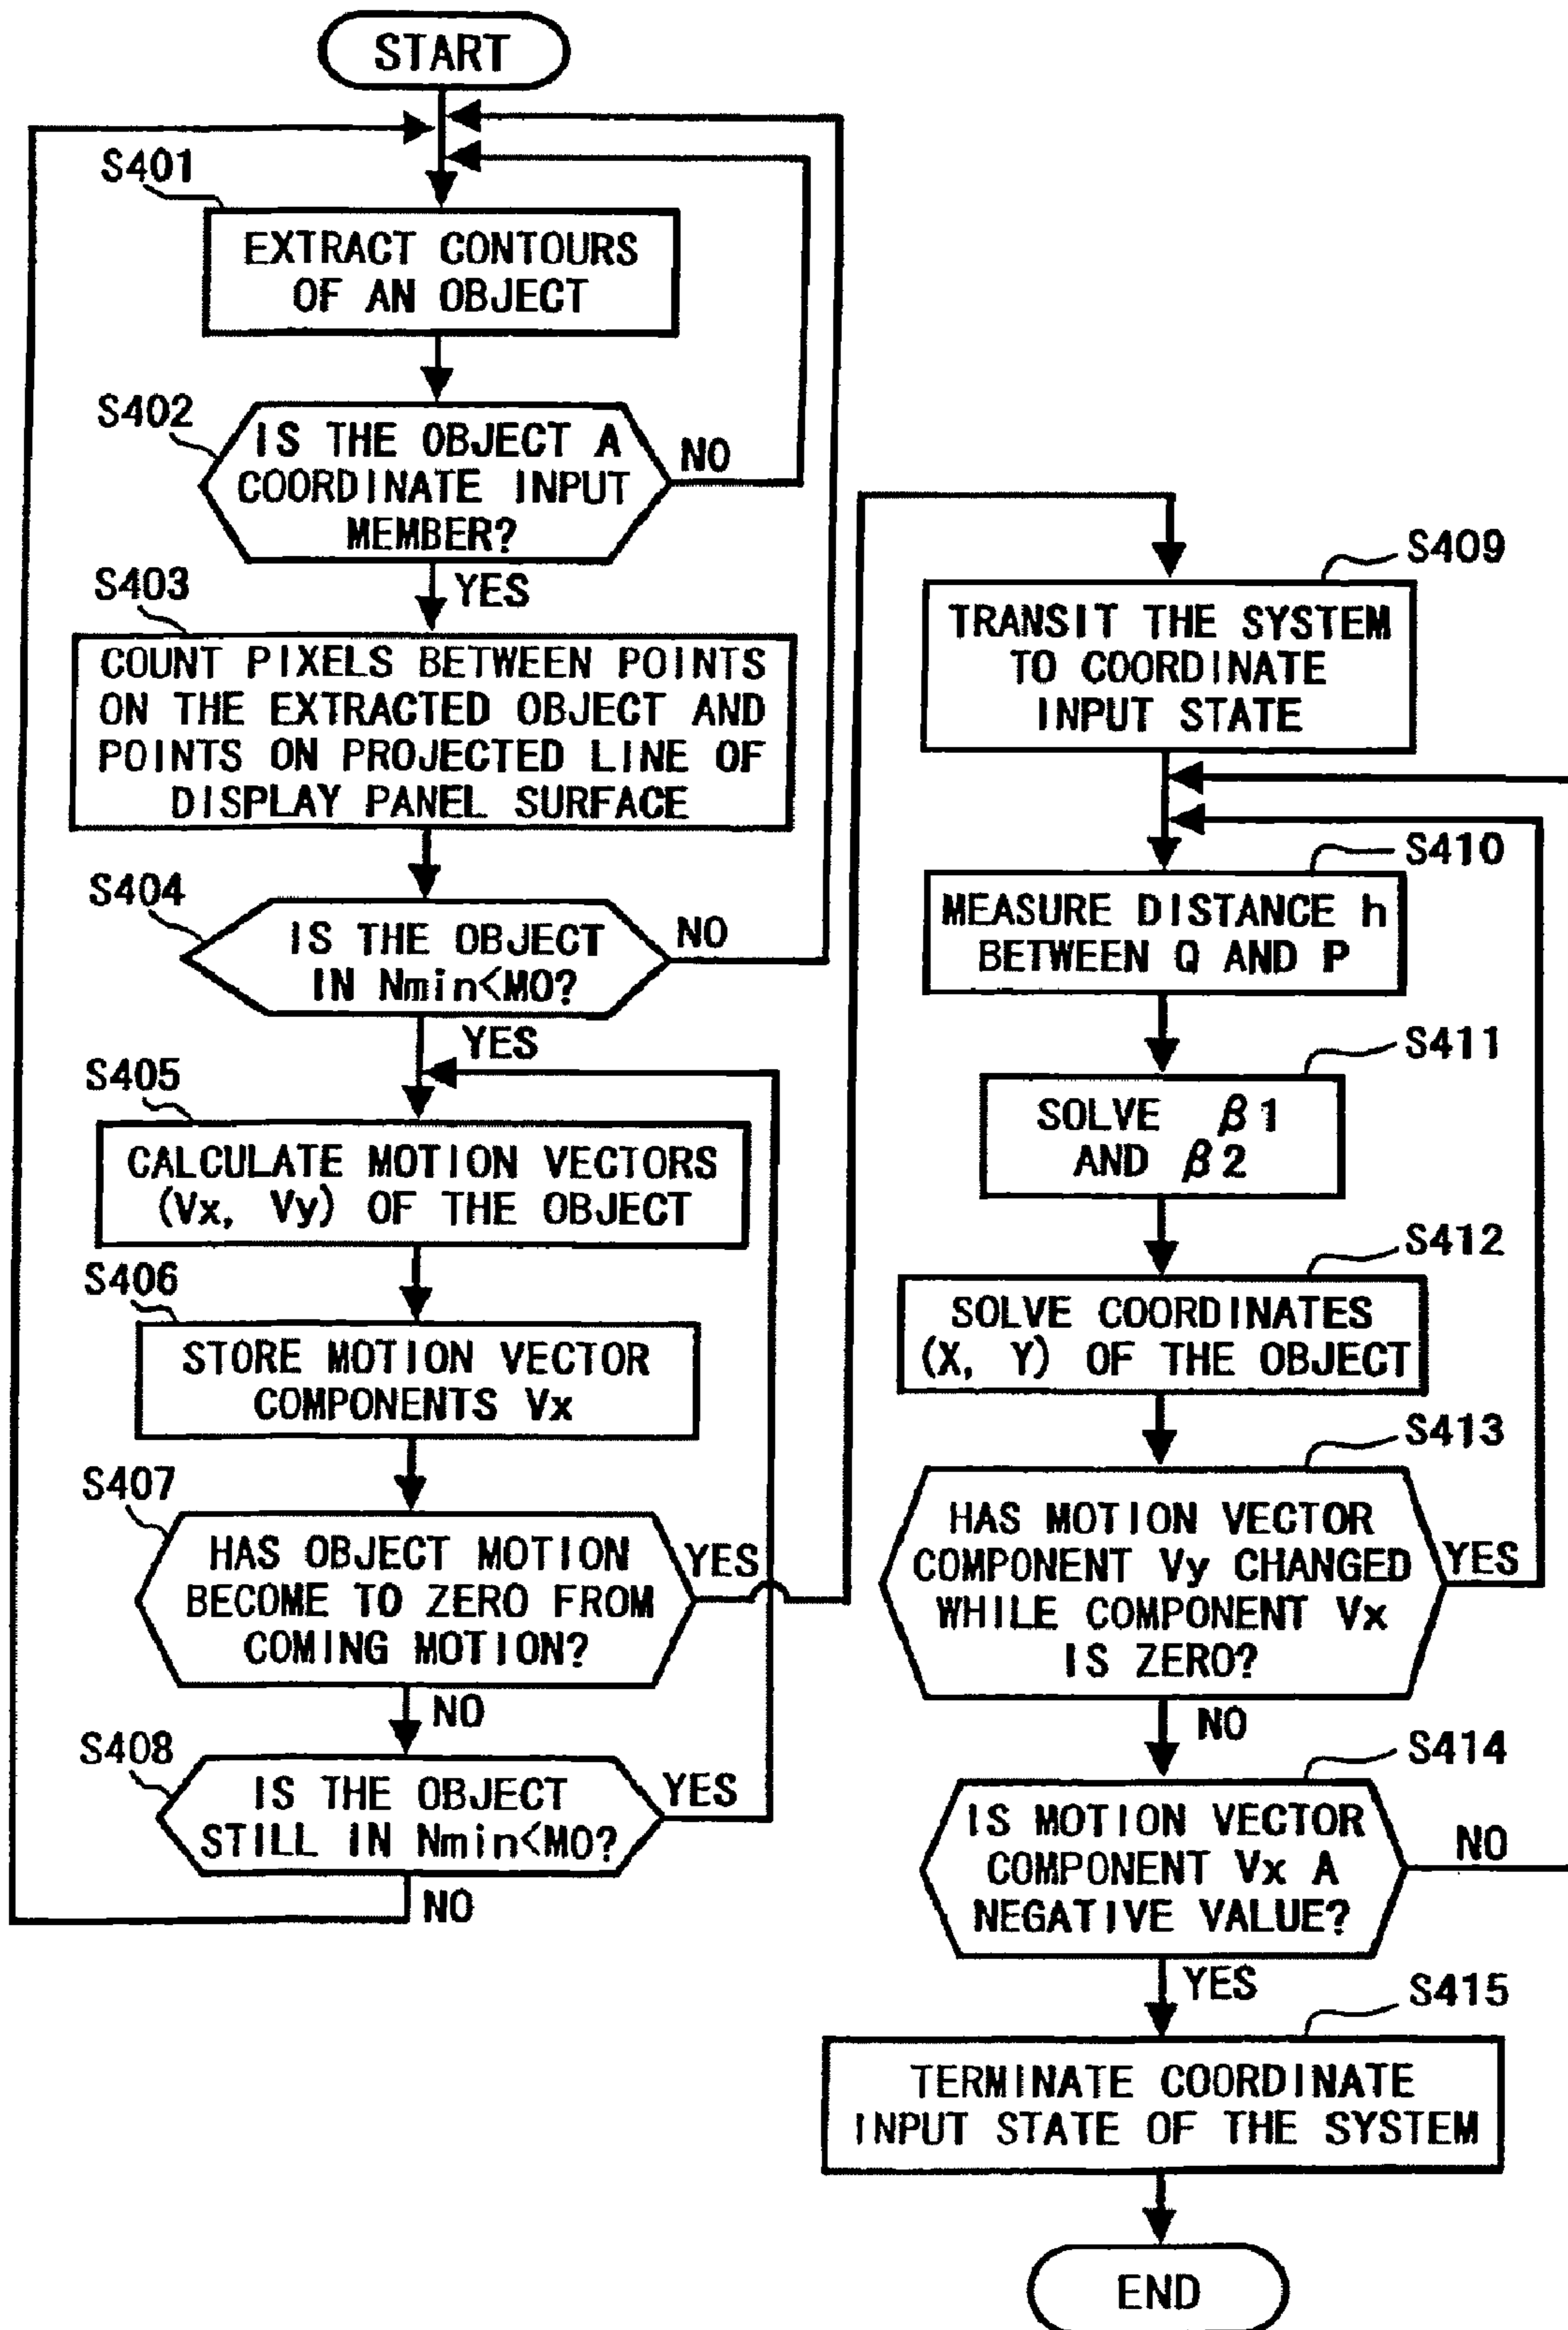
START

S401
EXTRACT CONTOURS OF AN OBJECT

S402
IS THE OBJECT A COORDINATE INPUT MEMBER?
NO
YES

S403
COUNT PIXELS BETWEEN POINTS ON THE EXTRACTED OBJECT AND POINTS ON PROJECTED LINE OF DISPLAY PANEL SURFACE

S404
IS THE OBJECT IN Nmin<M0?
NO
YES

S405
CALCULATE MOTION VECTORS (Vx, Vy) OF THE OBJECT

S406
STORE MOTION VECTOR COMPONENTS Vx

S407
HAS OBJECT MOTION BECOME TO ZERO FROM COMING MOTION?
YES
NO

S408
IS THE OBJECT STILL IN Nmin<M0?
YES
NO

S409
TRANSIT THE SYSTEM TO COORDINATE INPUT STATE

S410
MEASURE DISTANCE h BETWEEN Q AND P

S411
SOLVE $\beta 1$ AND $\beta 2$

S412
SOLVE COORDINATES (X, Y) OF THE OBJECT

S413
HAS MOTION VECTOR COMPONENT Vy CHANGED WHILE COMPONENT Vx IS ZERO?
YES
NO

S414
IS MOTION VECTOR COMPONENT Vx A NEGATIVE VALUE?
NO
YES

S415
TERMINATE COORDINATE INPUT STATE OF THE SYSTEM

END